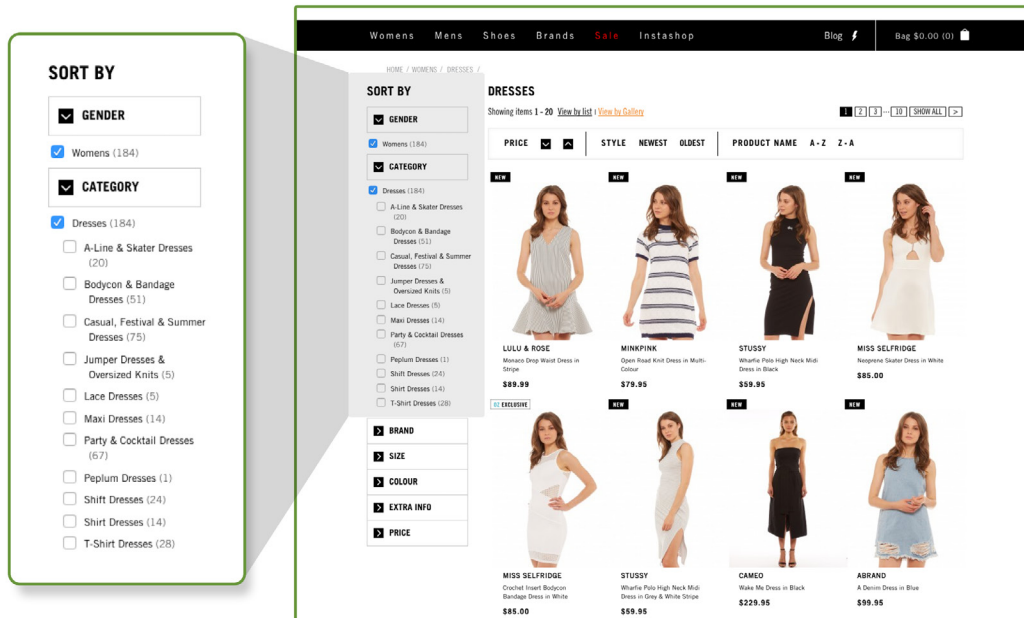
SORT BY

GENDER

Womens (184)

CATEGORY

Dresses (184)

A-Line & Skater Dresses (20)

Bodycon & Bandage Dresses (51)

Casual, Festival & Summer Dresses (75)

Jumper Dresses & Oversized Knits (5)

Lace Dresses (5)

Maxi Dresses (14)

Party & Cocktail Dresses (67)

Peplum Dresses (1)

Shift Dresses (24)

Shirt Dresses (14)

T-Shirt Dresses (28)

Womens Mens Shoes Brands Sale Instashop Blog Bag $0.00 (0)

HOME / WOMENS / DRESSES /

SORT BY

GENDER

Womens (184)

CATEGORY

Dresses (184)

A-Line & Skater Dresses (20)

Bodycon & Bandage Dresses (51)

Casual, Festival & Summer Dresses (75)

Jumper Dresses & Oversized Knits (5)

Lace Dresses (5)

Maxi Dresses (14)

Party & Cocktail Dresses (67)

Peplum Dresses (1)

Shift Dresses (24)

Shirt Dresses (14)

T-Shirt Dresses (28)

BRAND

SIZE

COLOUR

EXTRA INFO

PRICE

DRESSES

Showing items 1 - 20 View by list | View by Gallery

1 2 3 ... 10 SHOW ALL >

PRICE STYLE NEWEST OLDEST PRODUCT NAME A-Z Z-A

NEW

LULU & ROSE
Monaco Drop Waist Dress in Stripe
$89.99

NEW

MINKPINK
Open Road Knit Dress in Multi-Colour
$79.95

NEW

STUSSY
Wharfie Polo High Neck Midi Dress in Black
$59.95

NEW

MISS SELFRIDGE
Neoprene Skater Dress in White
$85.00

DZ EXCLUSIVE

MISS SELFRIDGE
Crochet Insert Bodycon Bandage Dress in White
$85.00

NEW

STUSSY
Wharfie Polo High Neck Midi Dress in Grey & White Stripe
$59.95

NEW

CAMEO
Wake Me Dress in Black
$229.95

NEW

ABRAND
A Denim Dress in Blue
$99.95